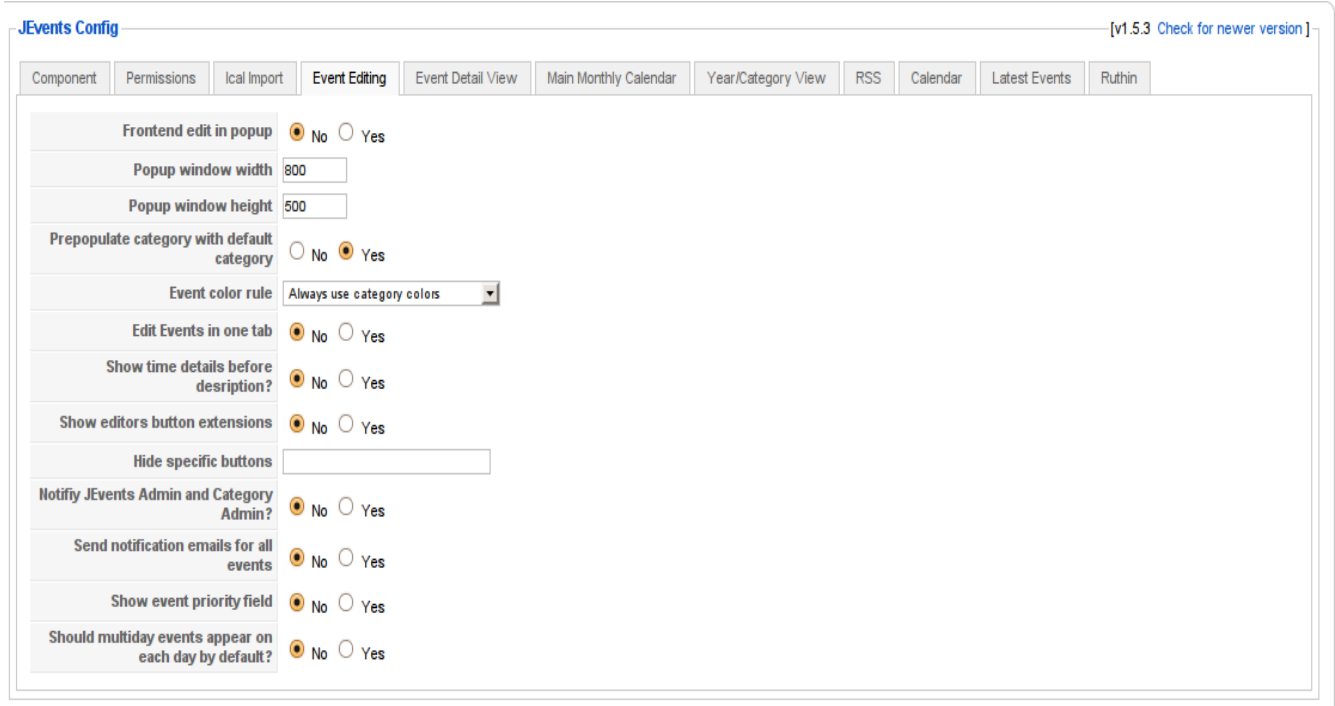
JEvents Config

[v1.5.3 Check for newer version ]

Component | Permissions | Ical Import | Event Editing | Event Detail View | Main Monthly Calendar | Year/Category View | RSS | Calendar | Latest Events | Ruthin

| | |
|---|---|
| Frontend edit in popup | No Yes |
| Popup window width | 800 |
| Popup window height | 500 |
| Prepopulate category with default category | No Yes |
| Event color rule | Always use category colors |
| Edit Events in one tab | No Yes |
| Show time details before desription? | No Yes |
| Show editors button extensions | No Yes |
| Hide specific buttons | |
| Notifiy JEvents Admin and Category Admin? | No Yes |
| Send notification emails for all events | No Yes |
| Show event priority field | No Yes |
| Should multiday events appear on each day by default? | No Yes |